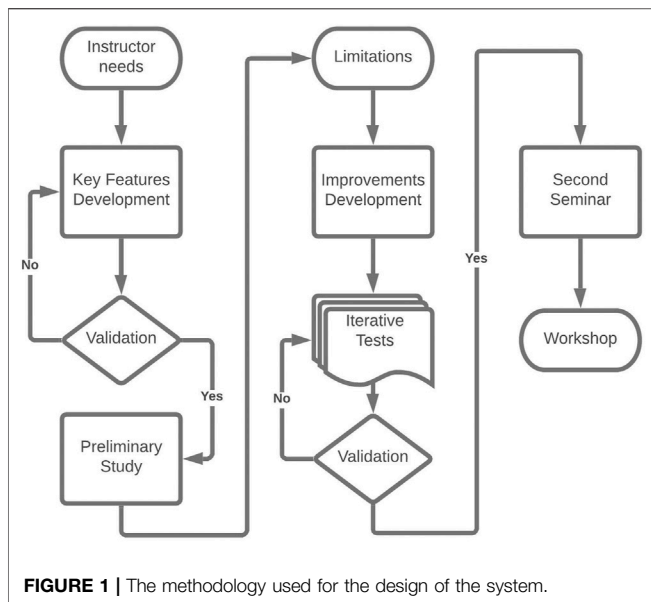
Instructor needs

Key Features Development

No

Validation

Yes

Preliminary Study

Limitations

Improvements Development

Iterative Tests

No

Validation

Yes

Second Seminar

Workshop

**FIGURE 1 |** The methodology used for the design of the system.